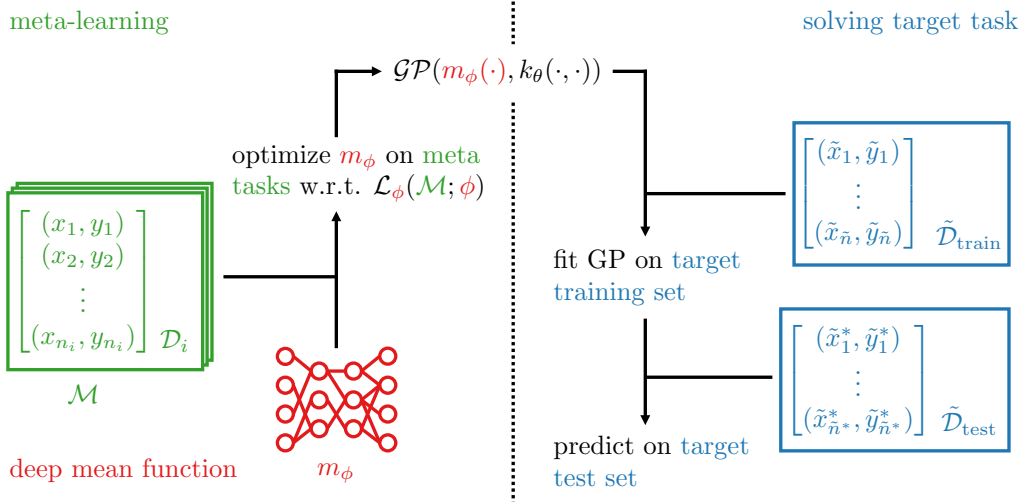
meta-learning

solving target task

$\mathcal{GP}(m_\phi(\cdot), k_\theta(\cdot,\cdot))$

optimize $m_\phi$ on meta tasks w.r.t. $\mathcal{L}_\phi(\mathcal{M};\phi)$

$\begin{bmatrix}(x_1,y_1)\\(x_2,y_2)\\\vdots\\(x_{n_i},y_{n_i})\end{bmatrix}$ $\mathcal{D}_i$

$\mathcal{M}$

$\begin{bmatrix}(\tilde{x}_1,\tilde{y}_1)\\\vdots\\(\tilde{x}_{\tilde{n}},\tilde{y}_{\tilde{n}})\end{bmatrix}$ $\tilde{\mathcal{D}}_{\text{train}}$

fit GP on target training set

$\begin{bmatrix}(\tilde{x}^*_1,\tilde{y}^*_1)\\\vdots\\(\tilde{x}^*_{\tilde{n}^*},\tilde{y}^*_{\tilde{n}^*})\end{bmatrix}$ $\tilde{\mathcal{D}}_{\text{test}}$

predict on target test set

deep mean function

$m_\phi$